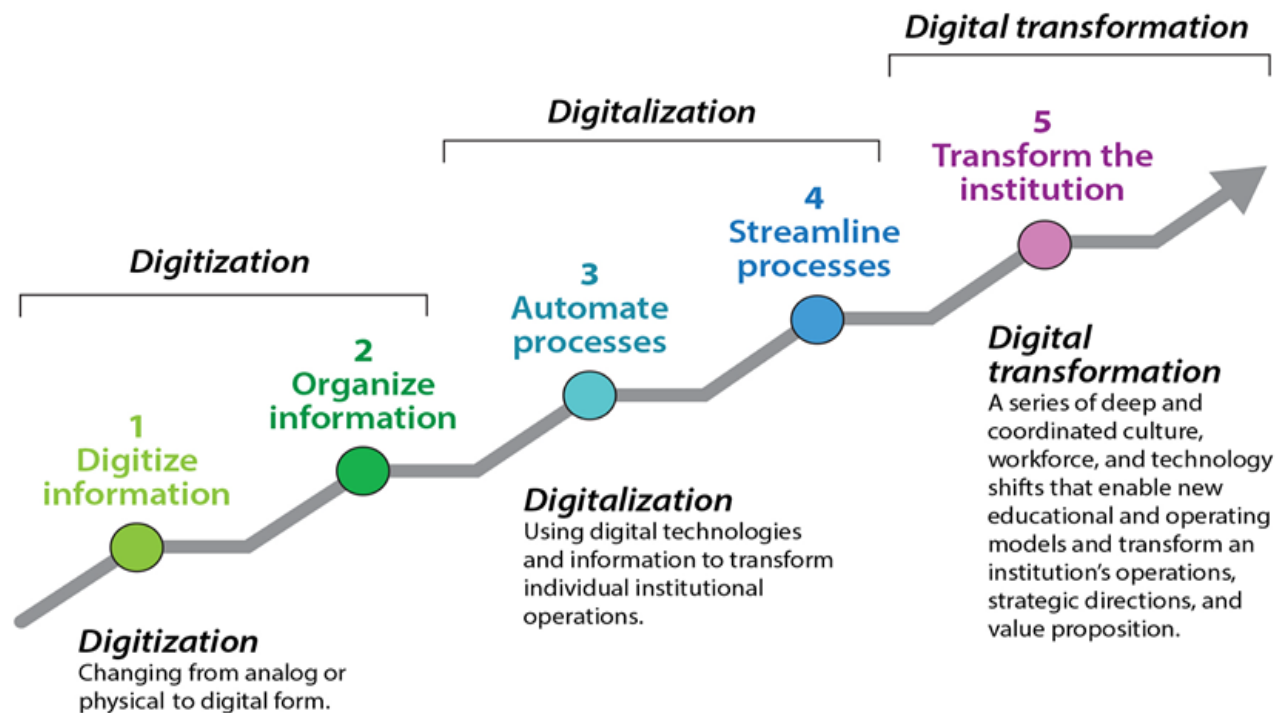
Digital transformation

Digitalization

Digitization

5
Transform the institution

4
Streamline processes

3
Automate processes

2
Organize information

1
Digitize information

Digital transformation
A series of deep and coordinated culture, workforce, and technology shifts that enable new educational and operating models and transform an institution's operations, strategic directions, and value proposition.

Digitalization
Using digital technologies and information to transform individual institutional operations.

Digitization
Changing from analog or physical to digital form.